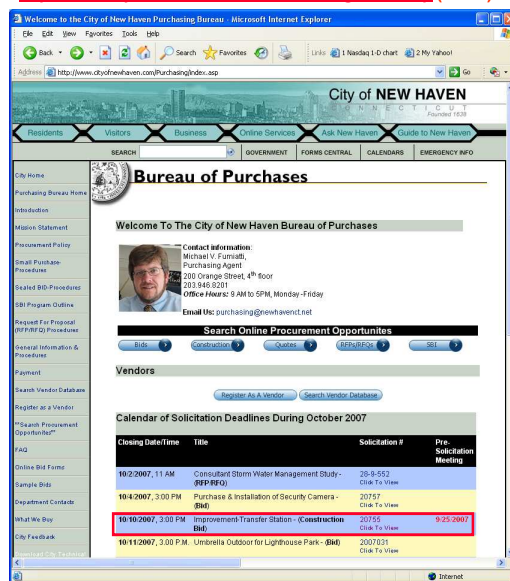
Welcome to the City of New Haven Purchasing Bureau - Microsoft Internet Explorer

File Edit View Favorites Tools Help

Back Search Favorites Links 1 Nasdaq 1-D chart 2 My Yahoo!

Address http://www.cityofnewhaven.com/Purchasing/index.asp Go

City of NEW HAVEN
CONNECTICUT
Founded 1638

Residents Visitors Business Online Services Ask New Haven Guide to New Haven

SEARCH GOVERNMENT FORMS CENTRAL CALENDARS EMERGENCY INFO

City Home
Purchasing Bureau Home
Introduction
Mission Statement
Procurement Policy
Small Purchase-Procedures
Sealed BID-Procedures
SBI Program Outline
Request For Proposal (RFP/RFQ) Procedures
General Information & Procedures
Payment
Search Vendor Database
Register as a Vendor
**Search Procurement Opportunities**
FAQ
Online Bid Forms
Sample Bids
Department Contacts
What We Buy
City Feedback
Download City Technical

Bureau of Purchases

Welcome To The City of New Haven Bureau of Purchases

Contact information:
Michael V. Fumiatti,
Purchasing Agent
200 Orange Street, 4th floor
203.946.8201
Office Hours: 9 AM to 5PM, Monday -Friday

Email Us: purchasing@newhavenct.net

Search Online Procurement Opportunites

Bids Construction Quotes RFPs/RFQs SBI

Vendors

Register As A Vendor Search Vendor Database

Calendar of Solicitation Deadlines During October 2007

| Closing Date/Time | Title | Solicitation # | Pre-Solicitation Meeting |
|---|---|---|---|
| 10/2/2007, 11 AM | Consultant Storm Water Management Study - (RFP/RFQ) | 28-9-552 Click To View | |
| 10/4/2007, 3:00 PM | Purchase & Installation of Security Camera - (Bid) | 20757 Click To View | |
| 10/10/2007, 3:00 PM | Improvement-Transfer Station - (Construction Bid) | 20755 Click To View | 9/25/2007 |
| 10/11/2007, 3:00 P.M. | Umbrella Outdoor for Lighthouse Park - (Bid) | 2007031 Click To View | |

Internet